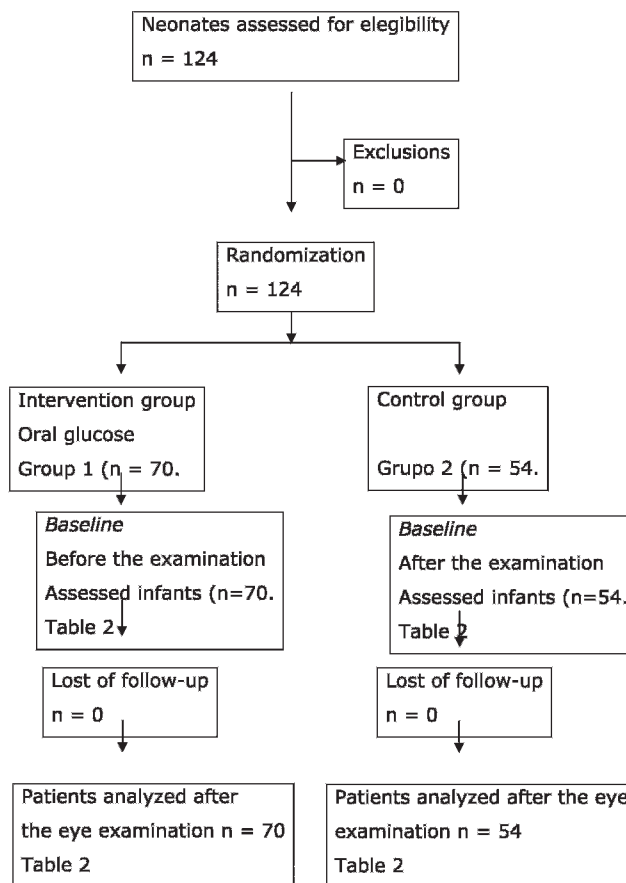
Neonates assessed for elegibility
n = 124

Exclusions
n = 0

Randomization
n = 124

Intervention group
Oral glucose
Group 1 (n = 70.

Baseline
Before the examination
Assessed infants (n=70.
Table 2

Lost of follow-up
n = 0

Patients analyzed after the eye examination n = 70
Table 2

Control group

Grupo 2 (n = 54.

Baseline
After the examination
Assessed infants (n=54.
Table 2

Lost of follow-up
n = 0

Patients analyzed after the eye examination n = 54
Table 2